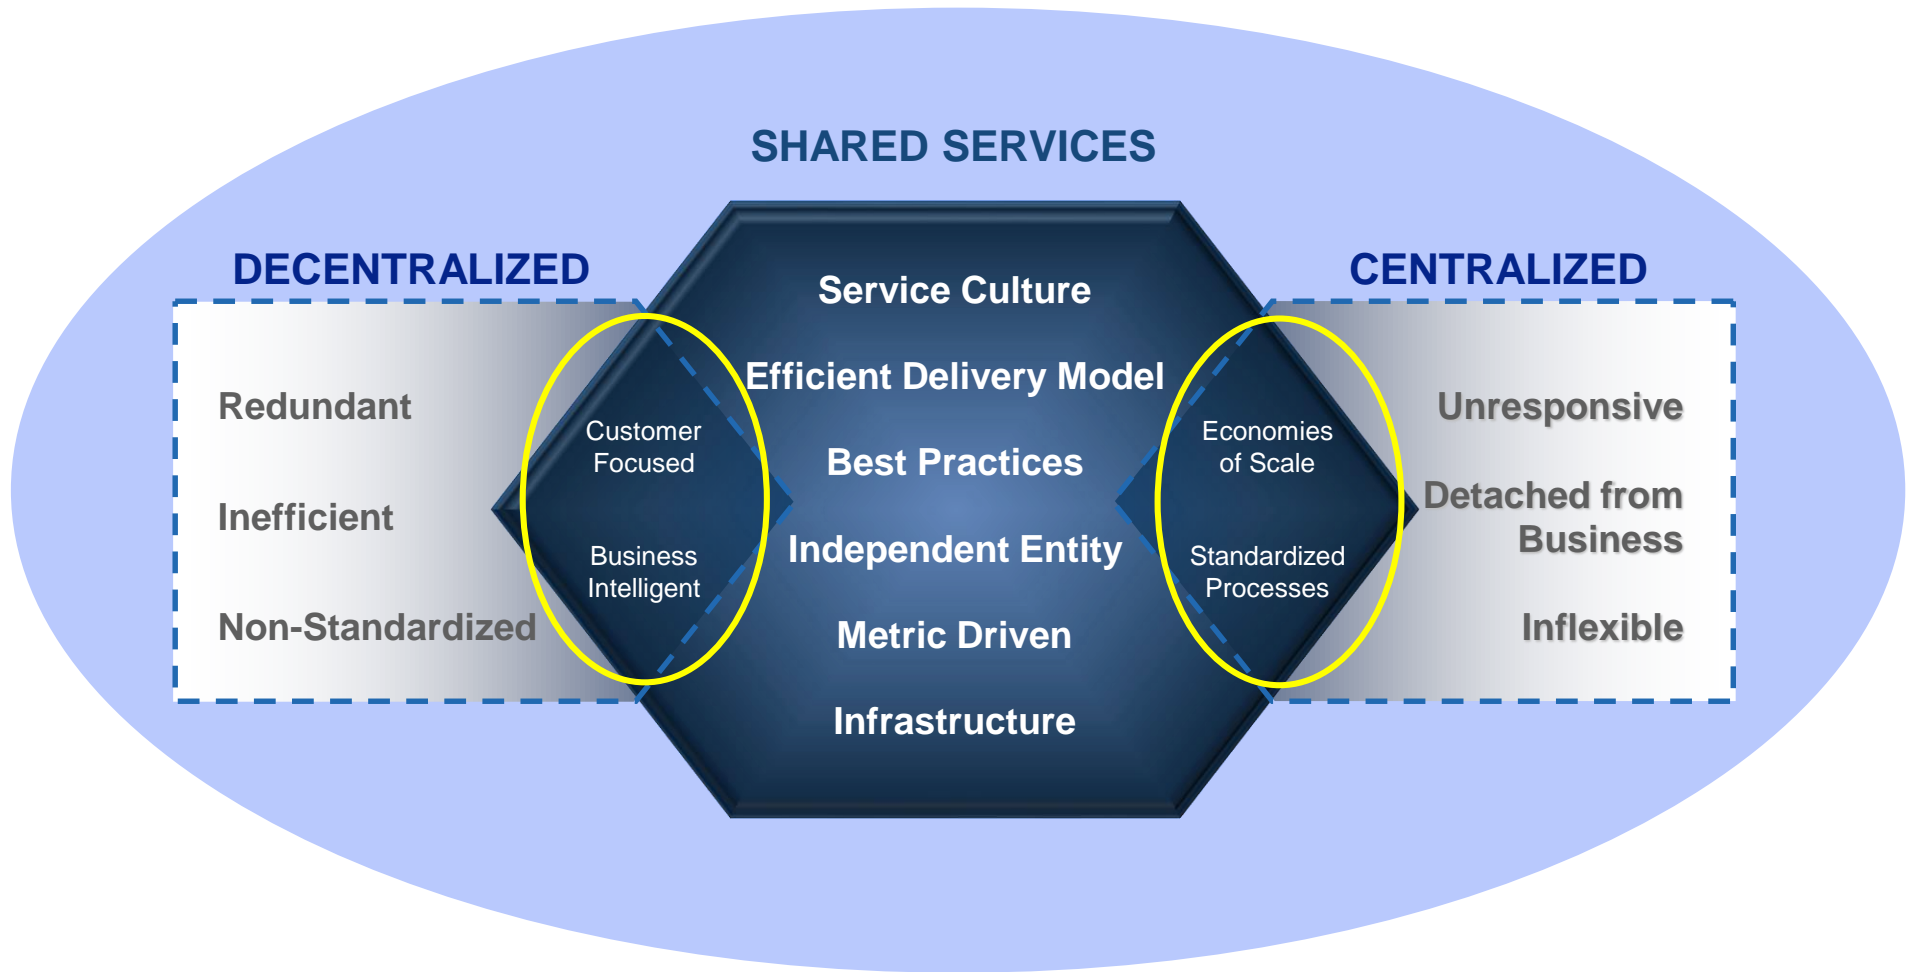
SHARED SERVICES

DECENTRALIZED

Redundant

Inefficient

Non-Standardized

Customer Focused

Business Intelligent

Service Culture

Efficient Delivery Model

Best Practices

Independent Entity

Metric Driven

Infrastructure

Economies of Scale

Standardized Processes

CENTRALIZED

Unresponsive

Detached from Business

Inflexible